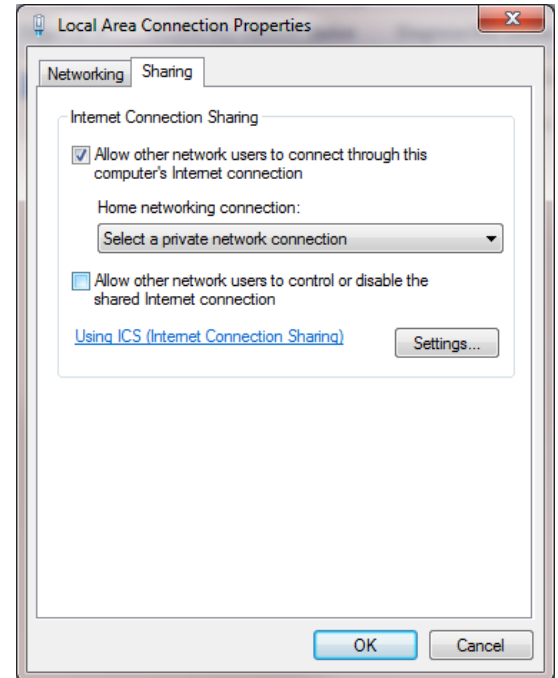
Local Area Connection Properties

Networking
Sharing

Internet Connection Sharing

Allow other network users to connect through this computer's Internet connection

Home networking connection:

Select a private network connection

Allow other network users to control or disable the shared Internet connection

Using ICS (Internet Connection Sharing)

Settings...

OK
Cancel